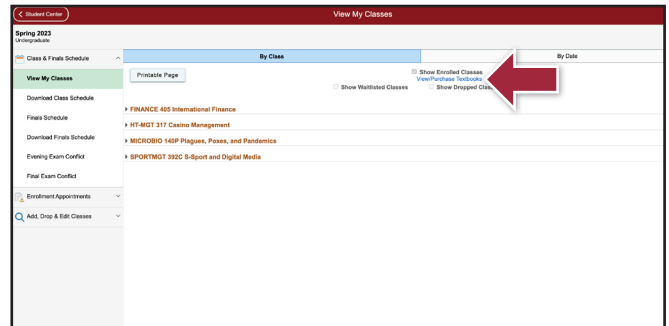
Student Center

View My Classes

Spring 2023
Undergraduate

Class & Finals Schedule

View My Classes

Download Class Schedule

Finals Schedule

Download Finals Schedule

Evening Exam Conflict

Final Exam Conflict

Enrollment Appointments

Add, Drop & Edit Classes

By Class

By Date

Printable Page

Show Enrolled Classes

View/Purchase Textbooks

Show Waitlisted Classes

Show Dropped Clas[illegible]

FINANCE 405 International Finance

HT-MGT 317 Casino Management

MICROBIO 140P Plagues, Poxes, and Pandemics

SPORTMGT 392C S-Sport and Digital Media